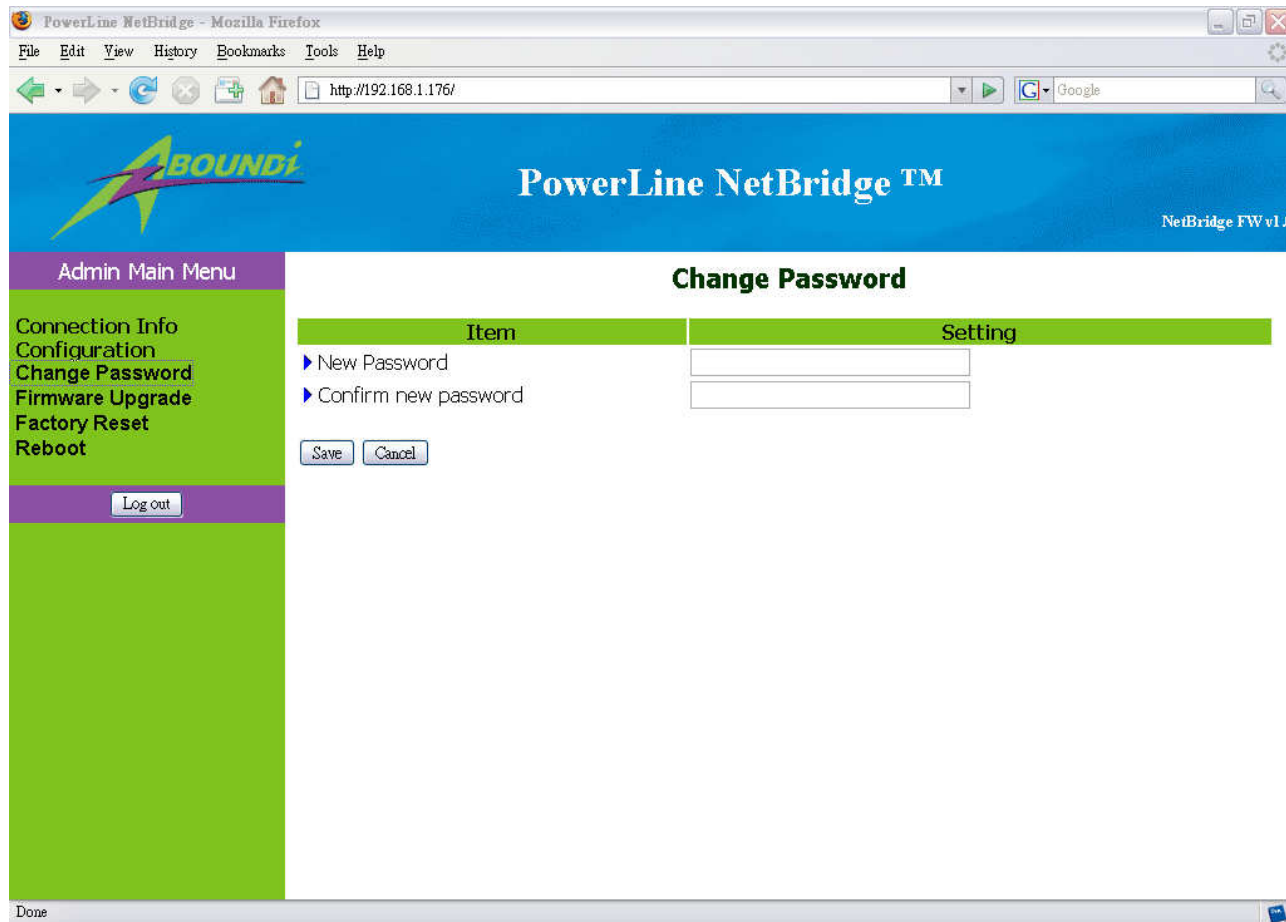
PowerLine NetBridge - Mozilla Firefox

File Edit View History Bookmarks Tools Help

http://192.168.1.176/

Google

ABOUNDI

PowerLine NetBridge ™

NetBridge FW v1.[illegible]

Admin Main Menu

Connection Info
Configuration
Change Password
Firmware Upgrade
Factory Reset
Reboot

Log out

Change Password

| Item | Setting |
|---|---|
| New Password | |
| Confirm new password | |

Save Cancel

Done